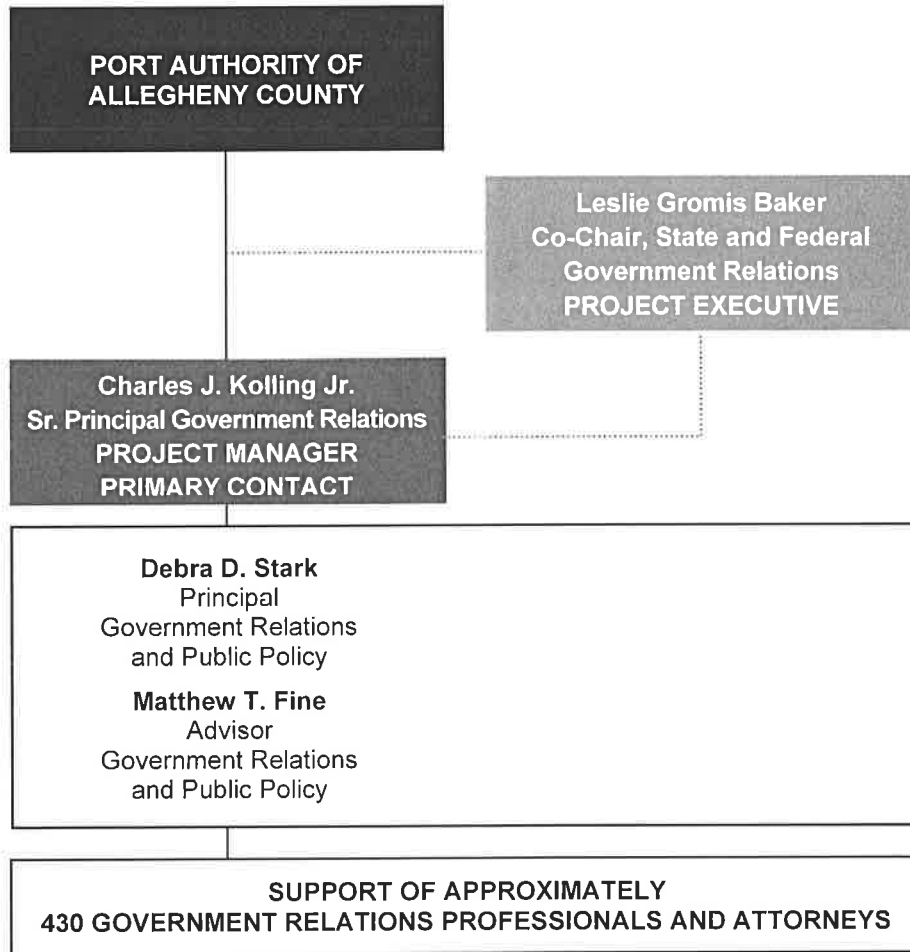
PORT AUTHORITY OF ALLEGHENY COUNTY

Leslie Gromis Baker
Co-Chair, State and Federal Government Relations
PROJECT EXECUTIVE

Charles J. Kolling Jr.
Sr. Principal Government Relations
PROJECT MANAGER
PRIMARY CONTACT

Debra D. Stark
Principal
Government Relations and Public Policy

Matthew T. Fine
Advisor
Government Relations and Public Policy

SUPPORT OF APPROXIMATELY 430 GOVERNMENT RELATIONS PROFESSIONALS AND ATTORNEYS